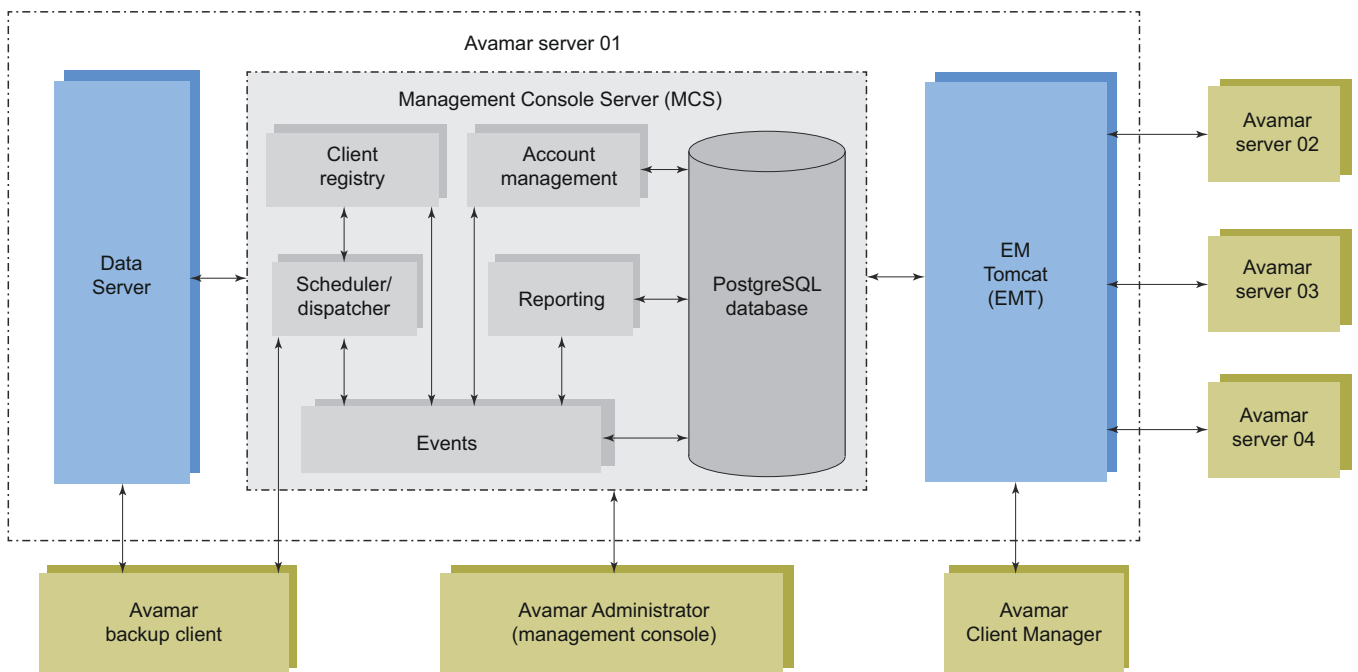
Avamar server 01

Data Server

Management Console Server (MCS)

Client registry

Account management

Scheduler/ dispatcher

Reporting

PostgreSQL database

Events

EM Tomcat (EMT)

Avamar server 02

Avamar server 03

Avamar server 04

Avamar backup client

Avamar Administrator (management console)

Avamar Client Manager